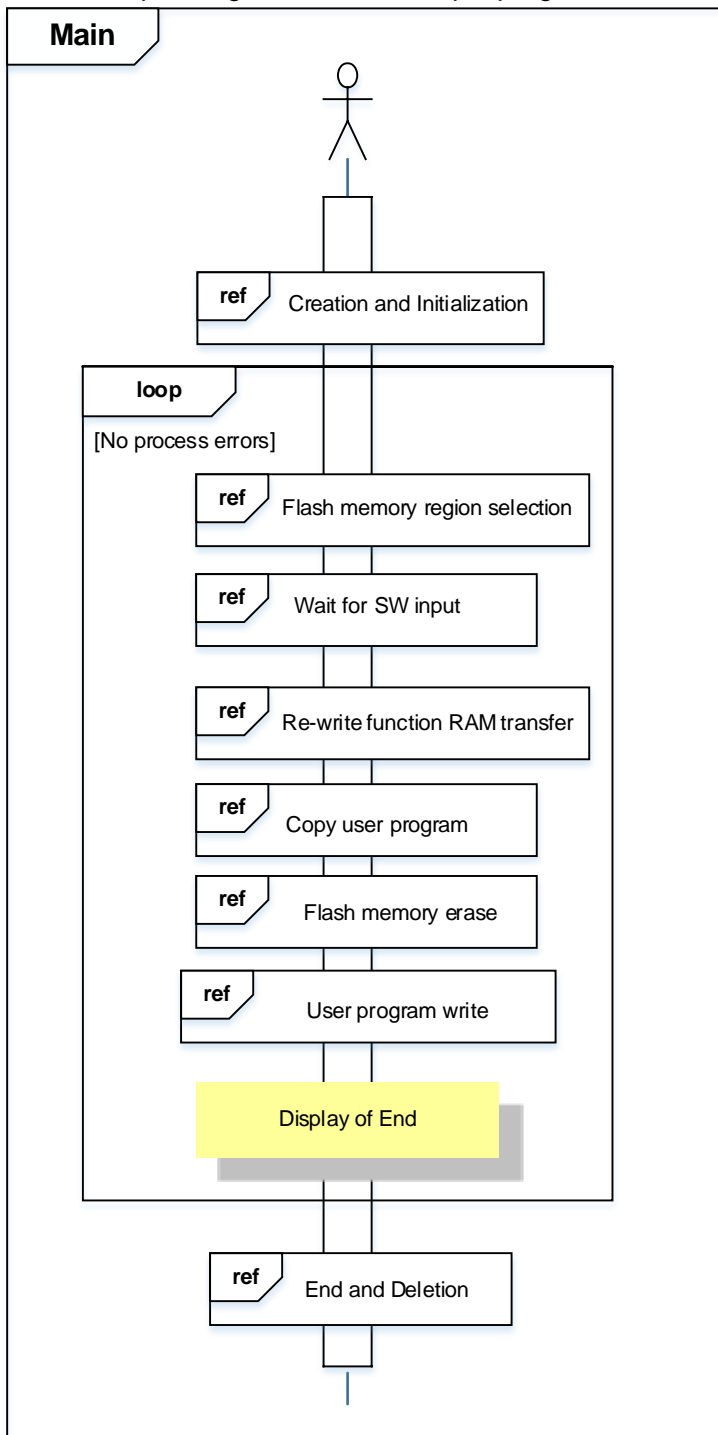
Main

ref
Creation and Initialization

loop
[No process errors]

ref
Flash memory region selection

ref
Wait for SW input

ref
Re-write function RAM transfer

ref
Copy user program

ref
Flash memory erase

ref
User program write

Display of End

ref
End and Deletion